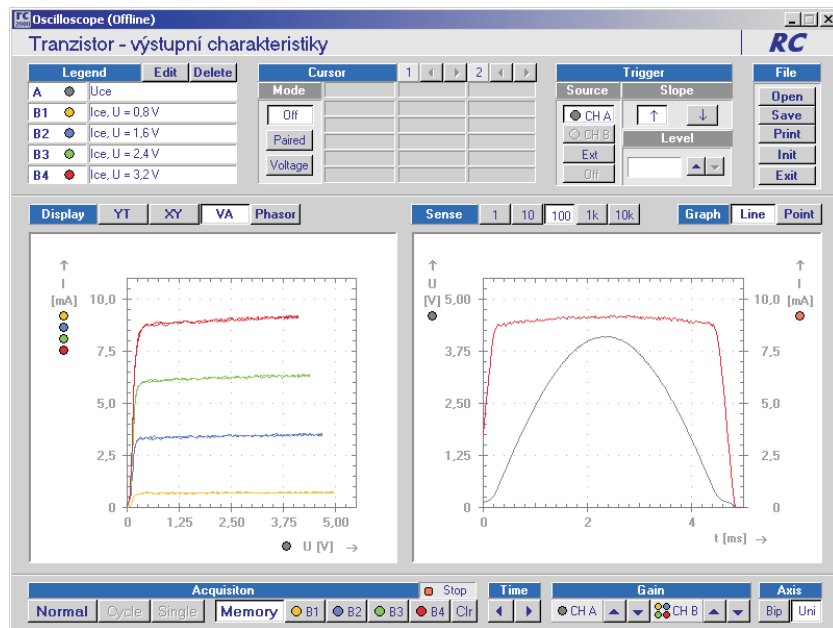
Oscilloscope (Offline)

Tranzistor - výstupní charakteristiky

RC

| Legend | Edit | Delete |
|---|---|---|
| A | | Uce |
| B1 | | Ice, U = 0,8 V |
| B2 | | Ice, U = 1,6 V |
| B3 | | Ice, U = 2,4 V |
| B4 | | Ice, U = 3,2 V |

Cursor 1 2
Mode
Off
Paired
Voltage

Trigger
Source
CH A
CH B
Ext
Off
Slope
↑ ↓
Level

File
Open
Save
Print
Init
Exit

Display YT XY VA Phasor

Sense 1 10 100 1k 10k

Graph Line Point

↑
I
[mA]
10,0
7,5
5,0
2,5
0
0 1,25 2,50 3,75 5,00
U [V] →

↑
U
[V] 5,00
3,75
2,50
1,25
0
0 2 4
t [ms] →

↑
I
10,0 [mA]
7,5
5,0
2,5
0

Acquisiton Stop
Normal Cycle Single Memory B1 B2 B3 B4 Clr

Time

Gain
CH A CH B

Axis
Bip Uni